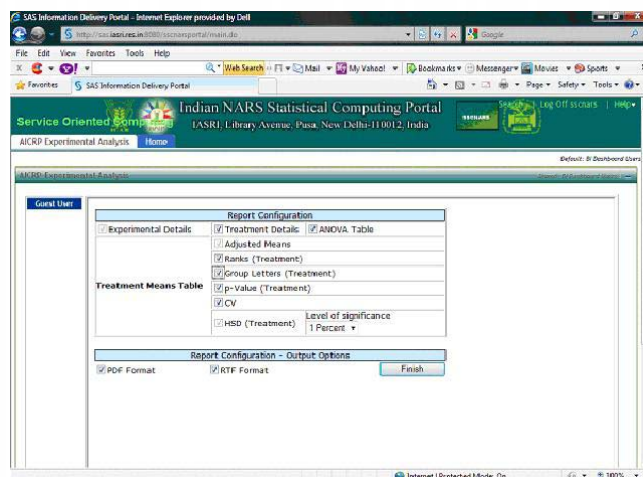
SAS Information Delivery Portal - Internet Explorer provided by Dell

http://ssc.iasri.res.in:8080/sscnarsportal/main.do

Google

File Edit View Favorites Tools Help

Web Search Mail My Yahoo! Bookmarks Messenger Movies Sports

Favorites SAS Information Delivery Portal

Page Safety Tools

Service Oriented Computing

Indian NARS Statistical Computing Portal
IASRI, Library Avenue, Pusa, New Delhi-110012, India

SSCNARS

Search Log Off sscnars | Help

AICRP Experimental Analysis Home

Default: SI Dashboard Users

AICRP Experimental Analysis

Guest User

| Report Configuration | | |
|---|---|---|
| Experimental Details | Treatment Details | ANOVA Table |
| Treatment Means Table | Adjusted Means | |
| | Ranks (Treatment) | |
| | Group Letters (Treatment) | |
| | p-Value (Treatment) | |
| | CV | |
| | HSD (Treatment) | Level of significance 1 Percent |

| Report Configuration - Output Options | | |
|---|---|---|
| PDF Format | RTF Format | Finish |

Internet | Protected Mode: On

100%